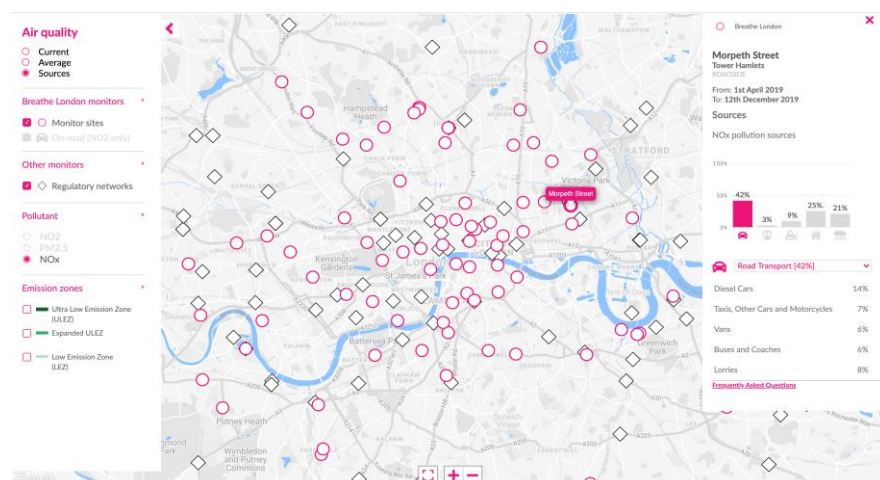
Air quality
Current
Average
Sources

Breathe London monitors
Monitor sites
On-road (NO2 only)

Other monitors
Regulatory networks

Pollutant
NO2
PM2.5
NOx

Emission zones
Ultra Low Emission Zone (ULEZ)
Expanded ULEZ
Low Emission Zone (LEZ)

Hampstead Heath
Kensington Gardens
Battersea Park
Putney Heath
Wimbledon and Putney Commons
Victoria Park
STRATFORD
Greenwich Park
Morpeth Street

Breathe London

Morpeth Street
Tower Hamlets
ROADSIDE
From: 1st April 2019
To: 12th December 2019

Sources
NOx pollution sources

100%
50%
0%
42%
3%
9%
25%
21%

Road Transport [42%]

| | |
|---|---|
| Diesel Cars | 14% |
| Taxis, Other Cars and Motorcycles | 7% |
| Vans | 6% |
| Buses and Coaches | 6% |
| Lorries | 8% |

Frequently Asked Questions